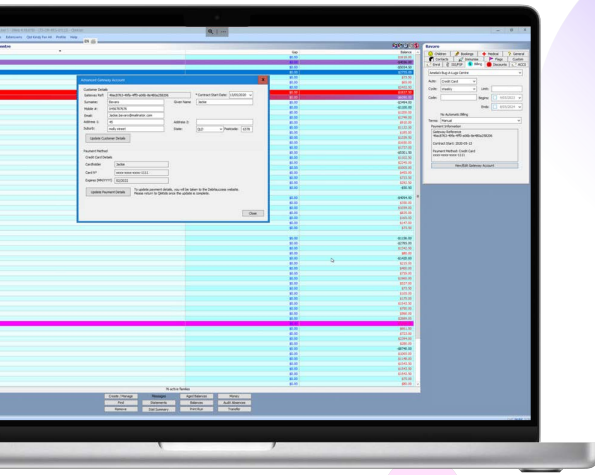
Ezidebit Gateway Account

Customer Details
Gateway Ref:
* Contract Start Date:
Surname: Bevars
Given Name: Jackie
Mobile #:
Email:
Address 1:
Address 2:
Suburb:
State: QLD
Postcode:
Update Customer Details

Payment Method
Credit Card Details
Cardholder: Jackie
Card #:
Expiry (MM/YYYY):
Update Payment Details
To update payment details, you will be taken to the Ezidebit secure website. Please return to QikKids once the update is complete.
Close

Bevars
Children
Bookings
Medical
General
Contacts
Attendee
Flags
Custom
Enrol
CCS
Billing
Discounts
ACCS
Credit Card
Manual
No Automatic Billing
Payment Information
Contract Start:
Payment Method: Credit Card
View/Edit Gateway Account

Balance
$0.00

Create / Manage
Messages
Aged Balances
History
Post
Statements
Balances
Audit Balances
Remove
Bad Summary
Print Run
Transfer